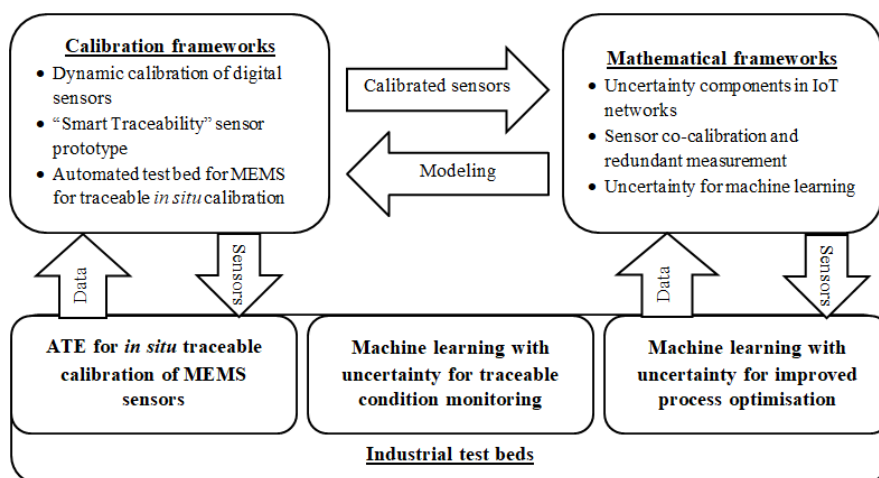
Calibration frameworks

- Dynamic calibration of digital sensors
- "Smart Traceability" sensor prototype
- Automated test bed for MEMS for traceable *in situ* calibration

Calibrated sensors

Modeling

Mathematical frameworks

- Uncertainty components in IoT networks
- Sensor co-calibration and redundant measurement
- Uncertainty for machine learning

Data

Sensors

Data

Sensors

ATE for *in situ* traceable calibration of MEMS sensors

Machine learning with uncertainty for traceable condition monitoring

Machine learning with uncertainty for improved process optimisation

Industrial test beds